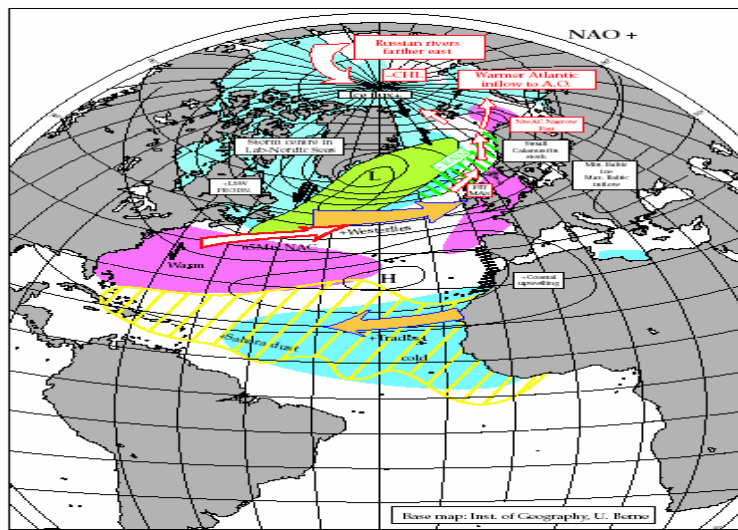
NAO +

Russian rivers farther east

-CHL

Warmer Atlantic inflow to A.O.

-Ice flux

NwAC Narrow Fast

Storm centre in Lab-Nordic Seas

L

Small Calanus fin. stock

Max. Baltic ice Max. Baltic inflow

-LSW PROD.

FSI MAX

+Westerlies

+Slope NAC

Warm

H

+Coastal upwelling

-Sahara dust

+Trades

cold

Base map: Inst. of Geography, U. Berne